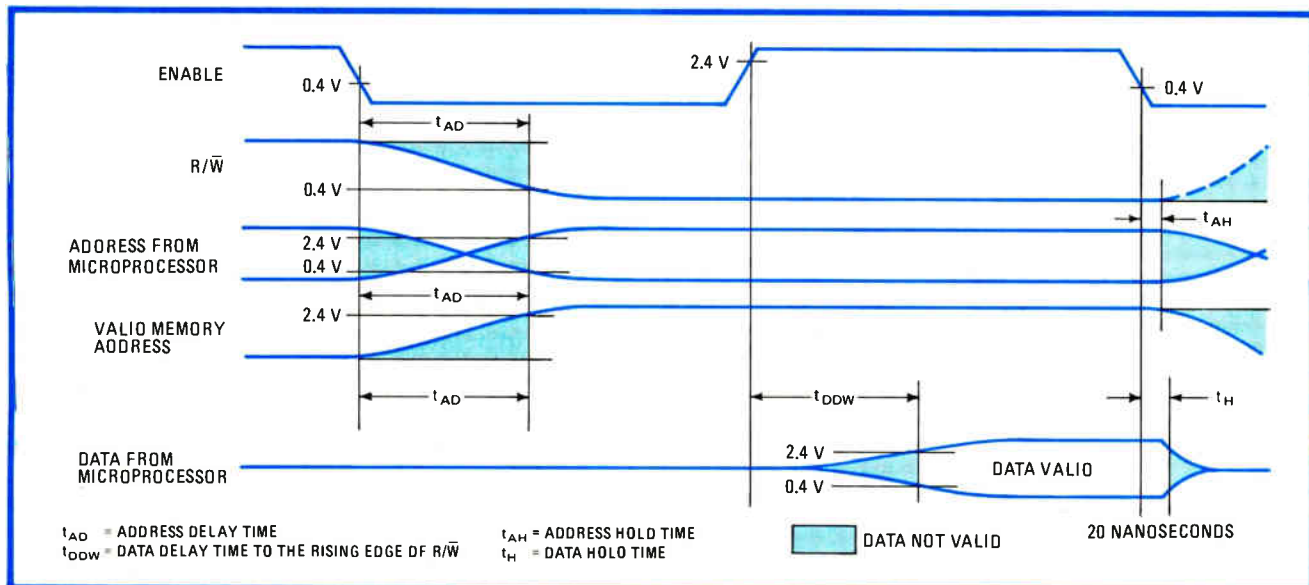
ENABLE

0.4 V

2.4 V

0.4 V

$t_{AD}$

R/$\overline{W}$

0.4 V

$t_{AH}$

ADDRESS FROM MICROPROCESSOR

2.4 V

0.4 V

$t_{AD}$

VALID MEMORY ADDRESS

2.4 V

$t_{AD}$

$t_{DDW}$

$t_H$

DATA FROM MICROPROCESSOR

2.4 V

0.4 V

DATA VALID

$t_{AD}$ = ADDRESS DELAY TIME
$t_{DDW}$ = DATA DELAY TIME TO THE RISING EDGE OF R/$\overline{W}$

$t_{AH}$ = ADDRESS HOLD TIME
$t_H$ = DATA HOLD TIME

DATA NOT VALID

20 NANOSECONDS